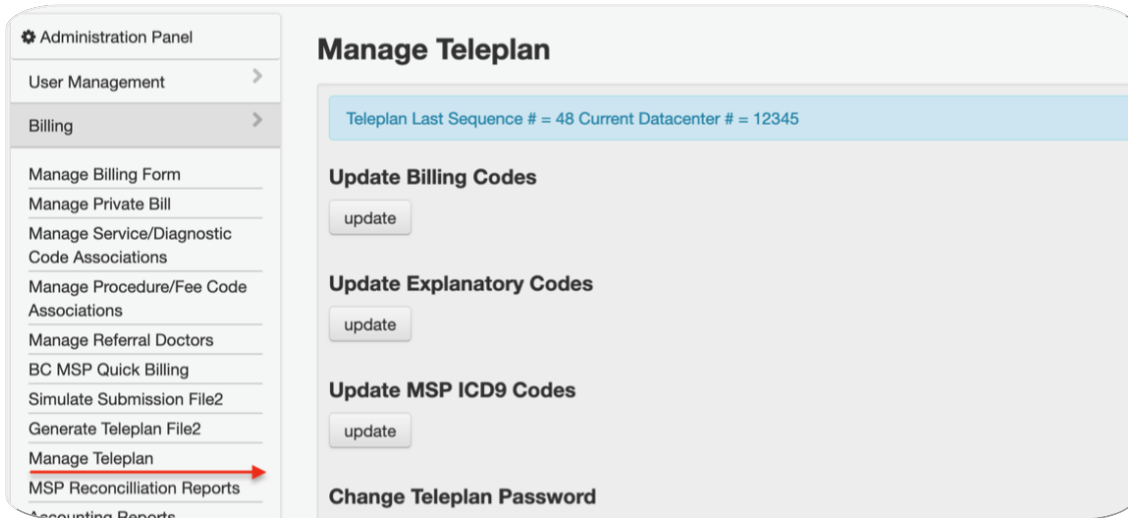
Administration Panel

User Management

Billing

Manage Billing Form

Manage Private Bill

Manage Service/Diagnostic Code Associations

Manage Procedure/Fee Code Associations

Manage Referral Doctors

BC MSP Quick Billing

Simulate Submission File2

Generate Teleplan File2

Manage Teleplan

MSP Reconcilliation Reports

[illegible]

Manage Teleplan

Teleplan Last Sequence # = 48 Current Datacenter # = 12345

Update Billing Codes

update

Update Explanatory Codes

update

Update MSP ICD9 Codes

update

Change Teleplan Password